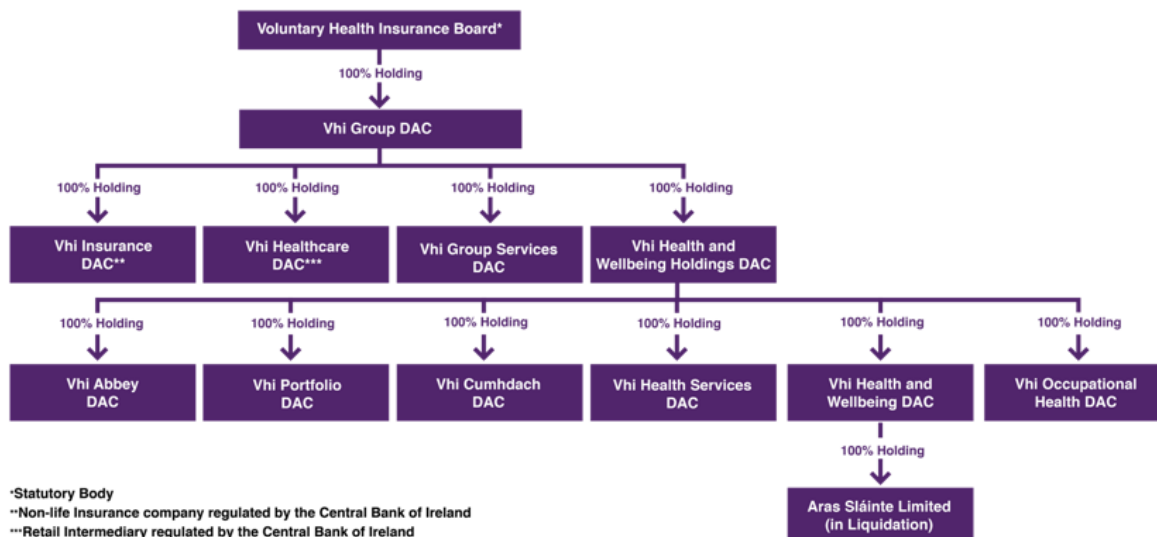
Voluntary Health Insurance Board*

100% Holding

Vhi Group DAC

100% Holding

Vhi Insurance DAC**

100% Holding

Vhi Healthcare DAC***

100% Holding

Vhi Group Services DAC

100% Holding

Vhi Health and Wellbeing Holdings DAC

100% Holding

Vhi Abbey DAC

100% Holding

Vhi Portfolio DAC

100% Holding

Vhi Cumhdach DAC

100% Holding

Vhi Health Services DAC

100% Holding

Vhi Health and Wellbeing DAC

100% Holding

Vhi Occupational Health DAC

100% Holding

Aras Sláinte Limited (in Liquidation)

*Statutory Body
**Non-life Insurance company regulated by the Central Bank of Ireland
***Retail Intermediary regulated by the Central Bank of Ireland